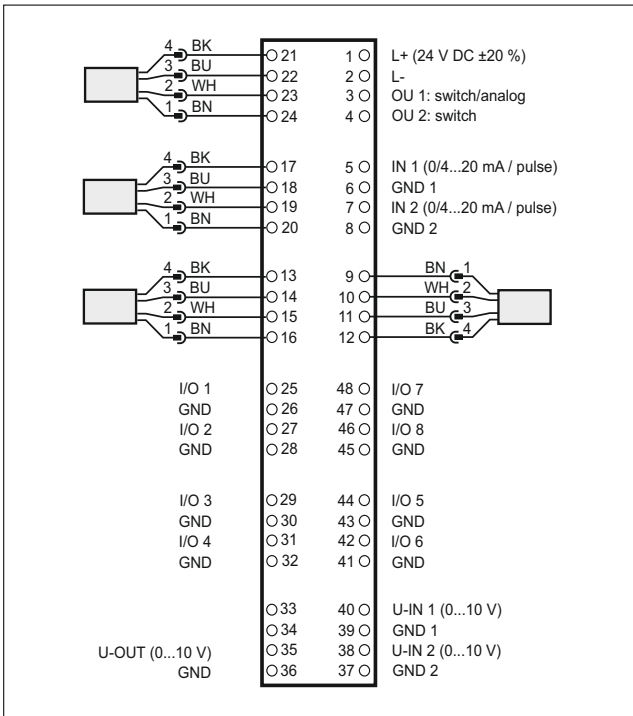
4 BK
3 BU
2 WH
1 BN
21
22
23
24
1
2
3
4
L+ (24 V DC ±20 %)
L-
OU 1: switch/analog
OU 2: switch

4 BK
3 BU
2 WH
1 BN
17
18
19
20
5
6
7
8
IN 1 (0/4...20 mA / pulse)
GND 1
IN 2 (0/4...20 mA / pulse)
GND 2

4 BK
3 BU
2 WH
1 BN
13
14
15
16
9
10
11
12
BN 1
WH 2
BU 3
BK 4

I/O 1 25 48 I/O 7
GND 26 47 GND
I/O 2 27 46 I/O 8
GND 28 45 GND

I/O 3 29 44 I/O 5
GND 30 43 GND
I/O 4 31 42 I/O 6
GND 32 41 GND

33 40 U-IN 1 (0...10 V)
34 39 GND 1
U-OUT (0...10 V) 35 38 U-IN 2 (0...10 V)
GND 36 37 GND 2